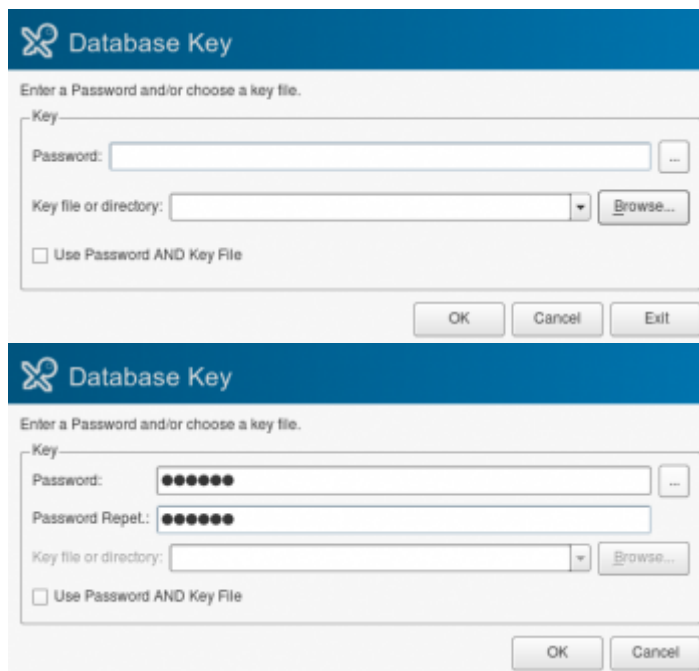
Database Key

Enter a Password and/or choose a key file.

Key

Password:

...

Key file or directory:

Browse...

Use Password AND Key File

OK

Cancel

Exit

Database Key

Enter a Password and/or choose a key file.

Key

Password: ●●●●●●

...

Password Repet.: ●●●●●●

Key file or directory:

Browse...

Use Password AND Key File

OK

Cancel